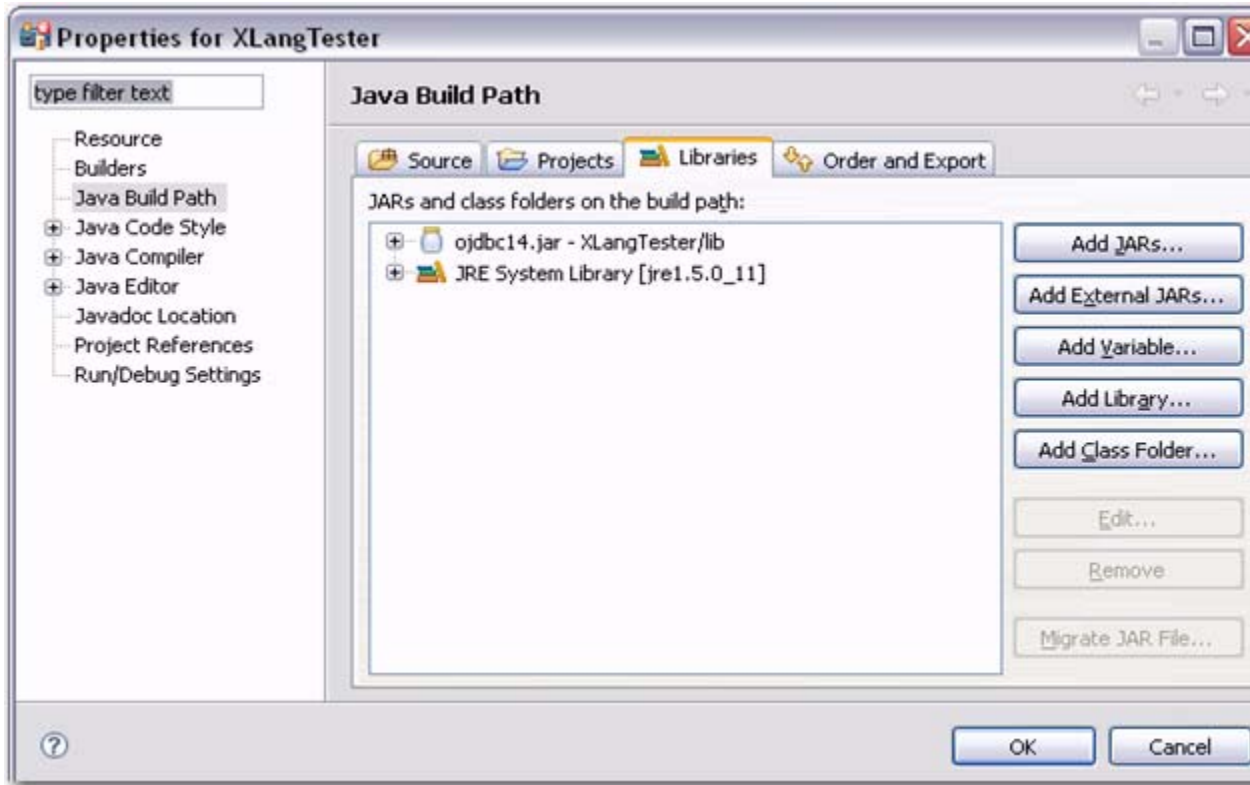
Properties for XLangTester

type filter text

Resource
Builders
Java Build Path
Java Code Style
Java Compiler
Java Editor
Javadoc Location
Project References
Run/Debug Settings

Java Build Path

Source
Projects
Libraries
Order and Export

JARs and class folders on the build path:

ojdbc14.jar - XLangTester/lib
JRE System Library [jre1.5.0_11]

Add JARs...
Add External JARs...
Add Variable...
Add Library...
Add Class Folder...
Edit...
Remove
Migrate JAR File...

OK
Cancel